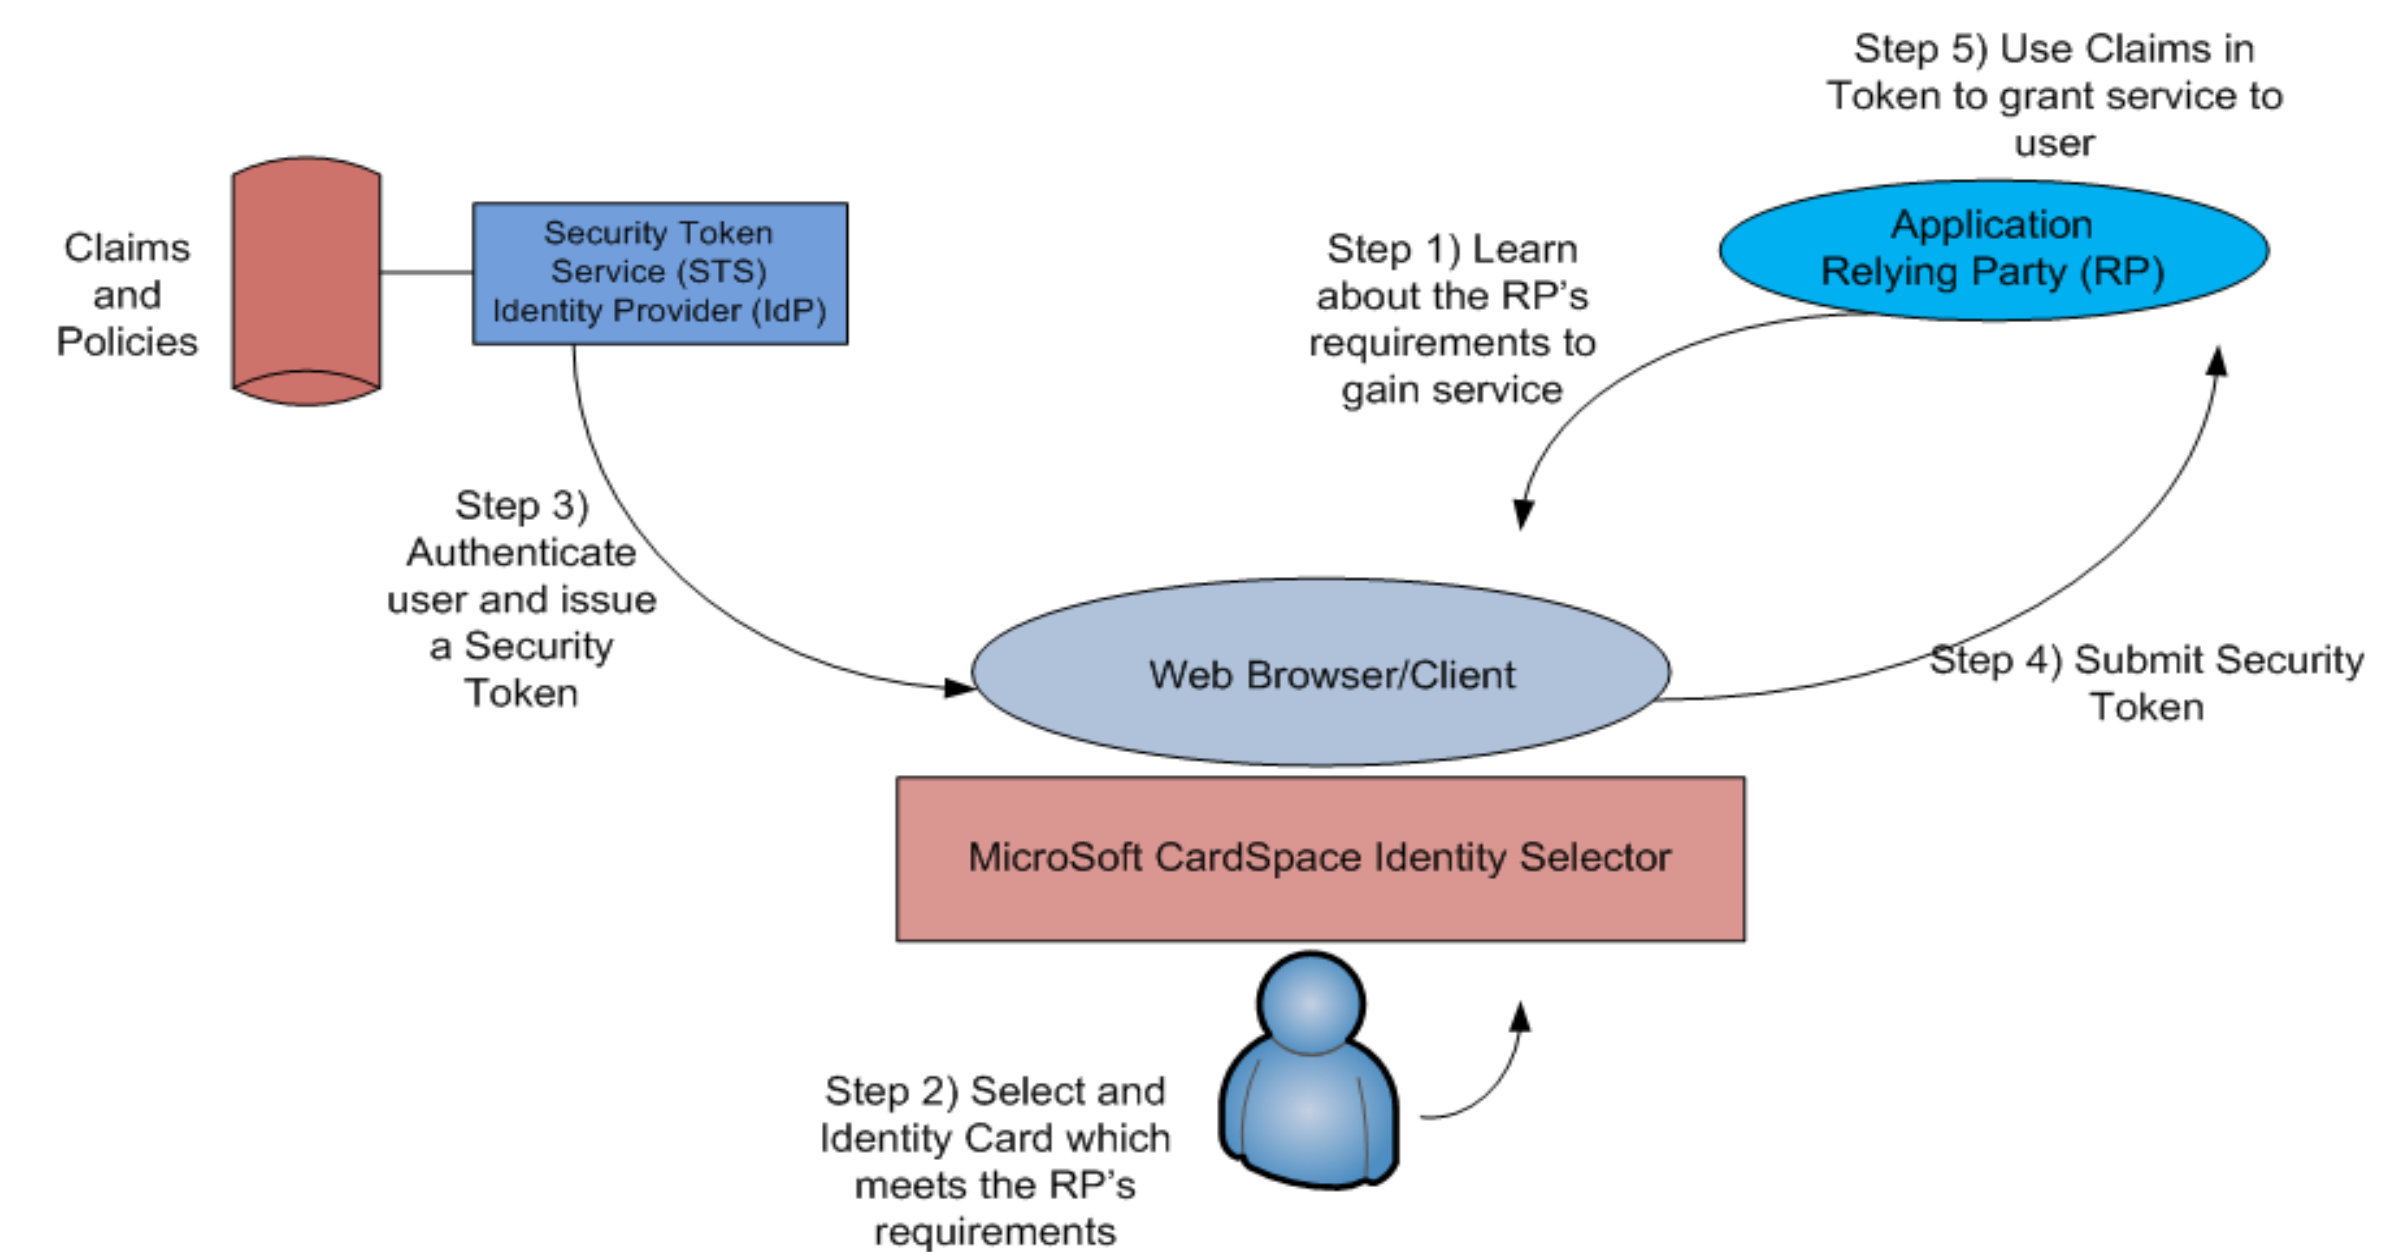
Step 5) Use Claims in Token to grant service to user

Claims and Policies

Security Token Service (STS) Identity Provider (IdP)

Step 1) Learn about the RP's requirements to gain service

Application Relying Party (RP)

Step 3) Authenticate user and issue a Security Token

Web Browser/Client

Step 4) Submit Security Token

MicroSoft CardSpace Identity Selector

Step 2) Select and Identity Card which meets the RP's requirements